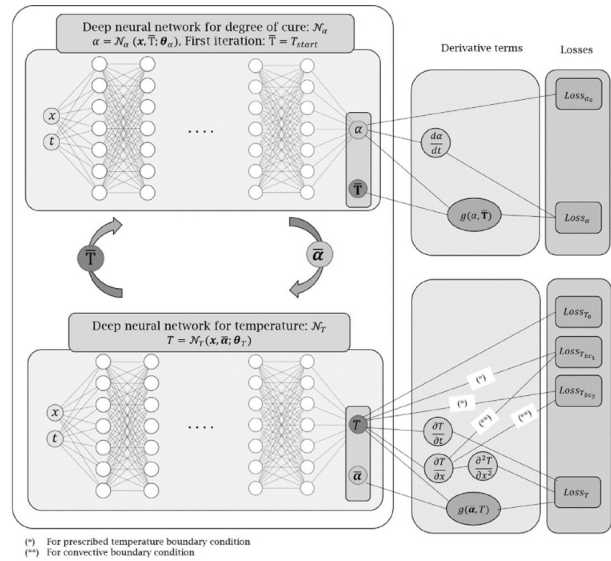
Deep neural network for degree of cure: $\mathcal{N}_\alpha$
$\alpha = \mathcal{N}_\alpha(\boldsymbol{x}, \overline{\mathrm{T}}; \boldsymbol{\theta}_\alpha)$, First iteration: $\overline{\mathrm{T}} = T_{start}$

$x$
$t$
....
$\alpha$
$\overline{\mathbf{T}}$

Derivative terms

Losses

$Loss_{\alpha_0}$

$\frac{d\alpha}{dt}$

$g(\alpha, \overline{\mathbf{T}})$

$Loss_\alpha$

$\overline{\mathrm{T}}$

$\overline{\boldsymbol{\alpha}}$

Deep neural network for temperature: $\mathcal{N}_T$
$T = \mathcal{N}_T(\boldsymbol{x}, \overline{\alpha}; \boldsymbol{\theta}_T)$

$x$
$t$
....
$T$
$\overline{\boldsymbol{\alpha}}$

$Loss_{T_0}$

$Loss_{T_{bc_1}}$

$Loss_{T_{bc_2}}$

(*)

(*)

(**)

(**)

$\frac{\partial T}{\partial t}$

$\frac{\partial T}{\partial x}$

$\frac{\partial^2 T}{\partial x^2}$

$Loss_T$

$g(\boldsymbol{\alpha}, T)$

(*) For prescribed temperature boundary condition
(**) For convective boundary condition